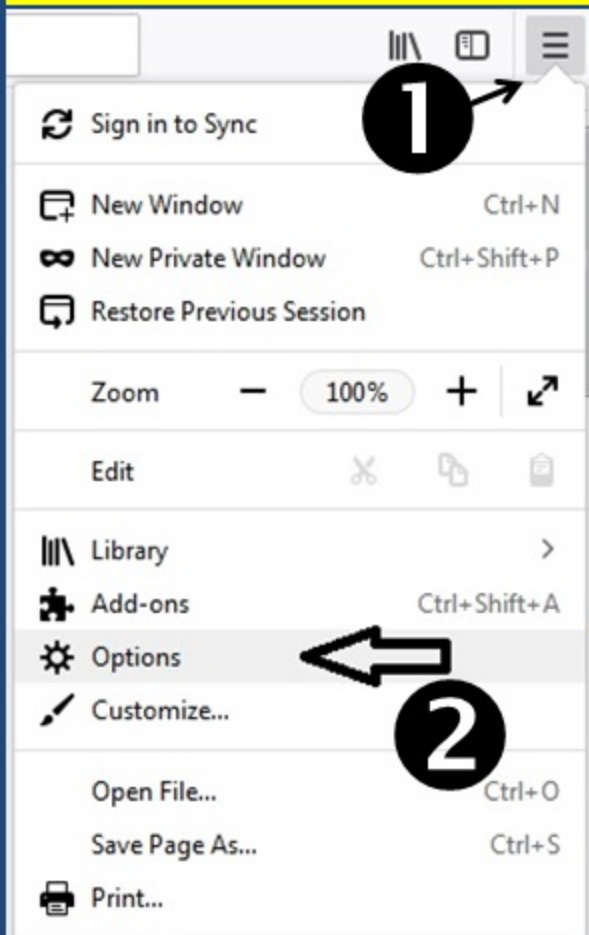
1

Sign in to Sync

New Window Ctrl+N

New Private Window Ctrl+Shift+P

Restore Previous Session

Zoom − 100% +

Edit

Library >

Add-ons Ctrl+Shift+A

Options

Customize...

2

Open File... Ctrl+O

Save Page As... Ctrl+S

Print...